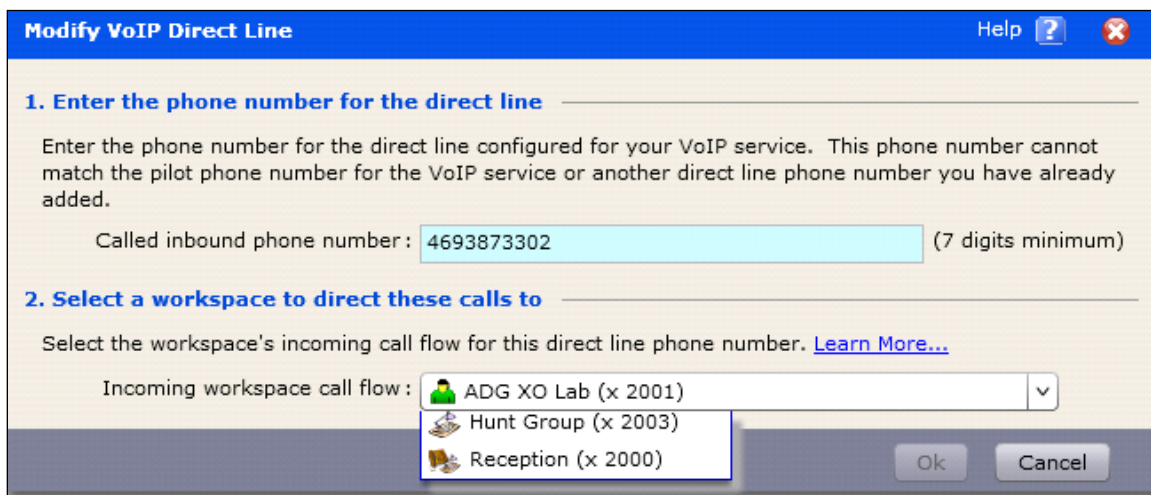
Modify VoIP Direct Line

Help ?

1. Enter the phone number for the direct line

Enter the phone number for the direct line configured for your VoIP service. This phone number cannot match the pilot phone number for the VoIP service or another direct line phone number you have already added.

Called inbound phone number : 4693873302 (7 digits minimum)

2. Select a workspace to direct these calls to

Select the workspace's incoming call flow for this direct line phone number. Learn More...

Incoming workspace call flow : ADG XO Lab (x 2001)

Hunt Group (x 2003)

Reception (x 2000)

Ok

Cancel